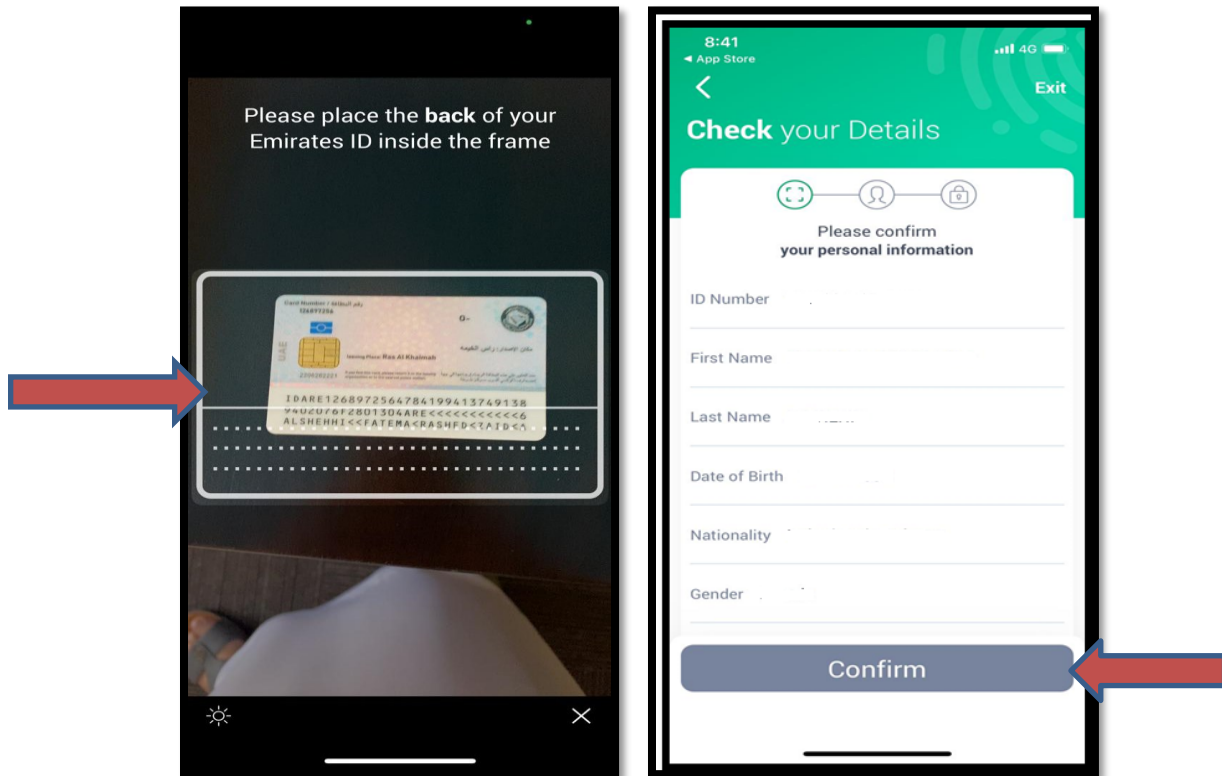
Please place the **back** of your Emirates ID inside the frame

Card Number / رقم البطاقة
126897256

O+

Issuing Place Ras Al Khaimah

مكان الإصدار رأس الخيمة

IDARE126897256478419941374913​8
9402076F2801304ARE<<<<<<<<<<<6
ALSHEHHI<<FATEMA<RASHED<ZAID<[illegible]

8:41
◂ App Store
4G

Exit

**Check** your Details

Please confirm
**your personal information**

ID Number

First Name

Last Name

Date of Birth

Nationality

Gender

Confirm